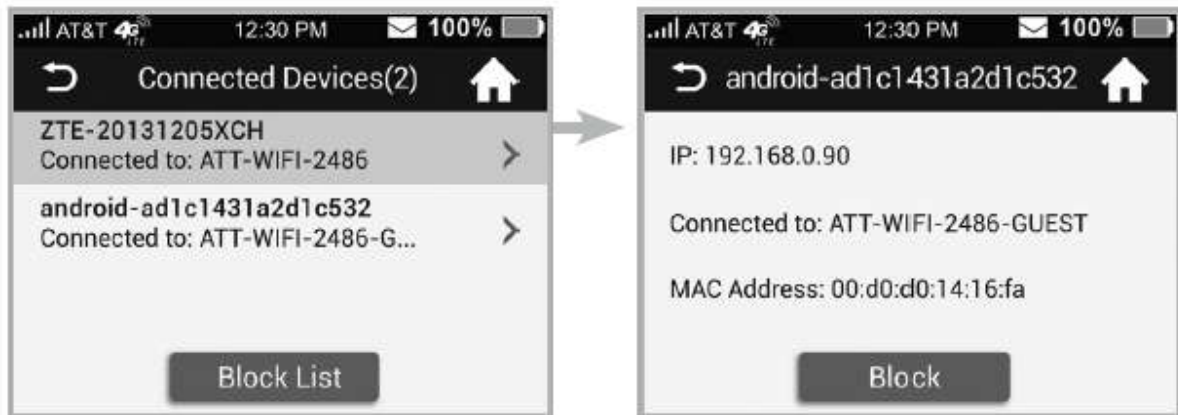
AT&T 4G LTE 12:30 PM 100%

Connected Devices(2)

ZTE-20131205XCH
Connected to: ATT-WIFI-2486

android-ad1c1431a2d1c532
Connected to: ATT-WIFI-2486-G...

Block List

AT&T 4G LTE 12:30 PM 100%

android-ad1c1431a2d1c532

IP: 192.168.0.90

Connected to: ATT-WIFI-2486-GUEST

MAC Address: 00:d0:d0:14:16:fa

Block